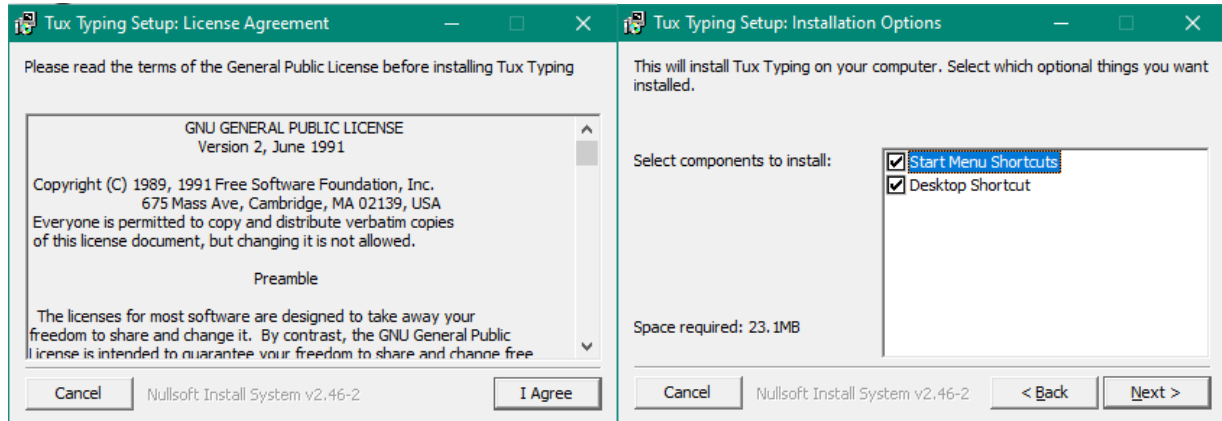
Tux Typing Setup: License Agreement

Please read the terms of the General Public License before installing Tux Typing

GNU GENERAL PUBLIC LICENSE
Version 2, June 1991

Copyright (C) 1989, 1991 Free Software Foundation, Inc.
675 Mass Ave, Cambridge, MA 02139, USA
Everyone is permitted to copy and distribute verbatim copies
of this license document, but changing it is not allowed.

Preamble

The licenses for most software are designed to take away your freedom to share and change it. By contrast, the GNU General Public License is intended to guarantee your freedom to share and change free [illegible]

Cancel Nullsoft Install System v2.46-2 I Agree

Tux Typing Setup: Installation Options

This will install Tux Typing on your computer. Select which optional things you want installed.

Select components to install:

Start Menu Shortcuts
Desktop Shortcut

Space required: 23.1MB

Cancel Nullsoft Install System v2.46-2 < Back Next >